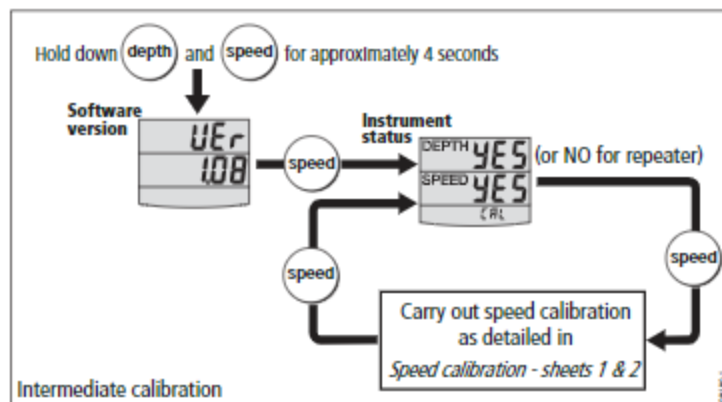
Hold down depth and speed for approximately 4 seconds

Software version

UEr
1.08

speed

Instrument status

DEPTH YES (or NO for repeater)
SPEED YES
CAL

speed

speed

Carry out speed calibration as detailed in *Speed calibration - sheets 1 & 2*

Intermediate calibration